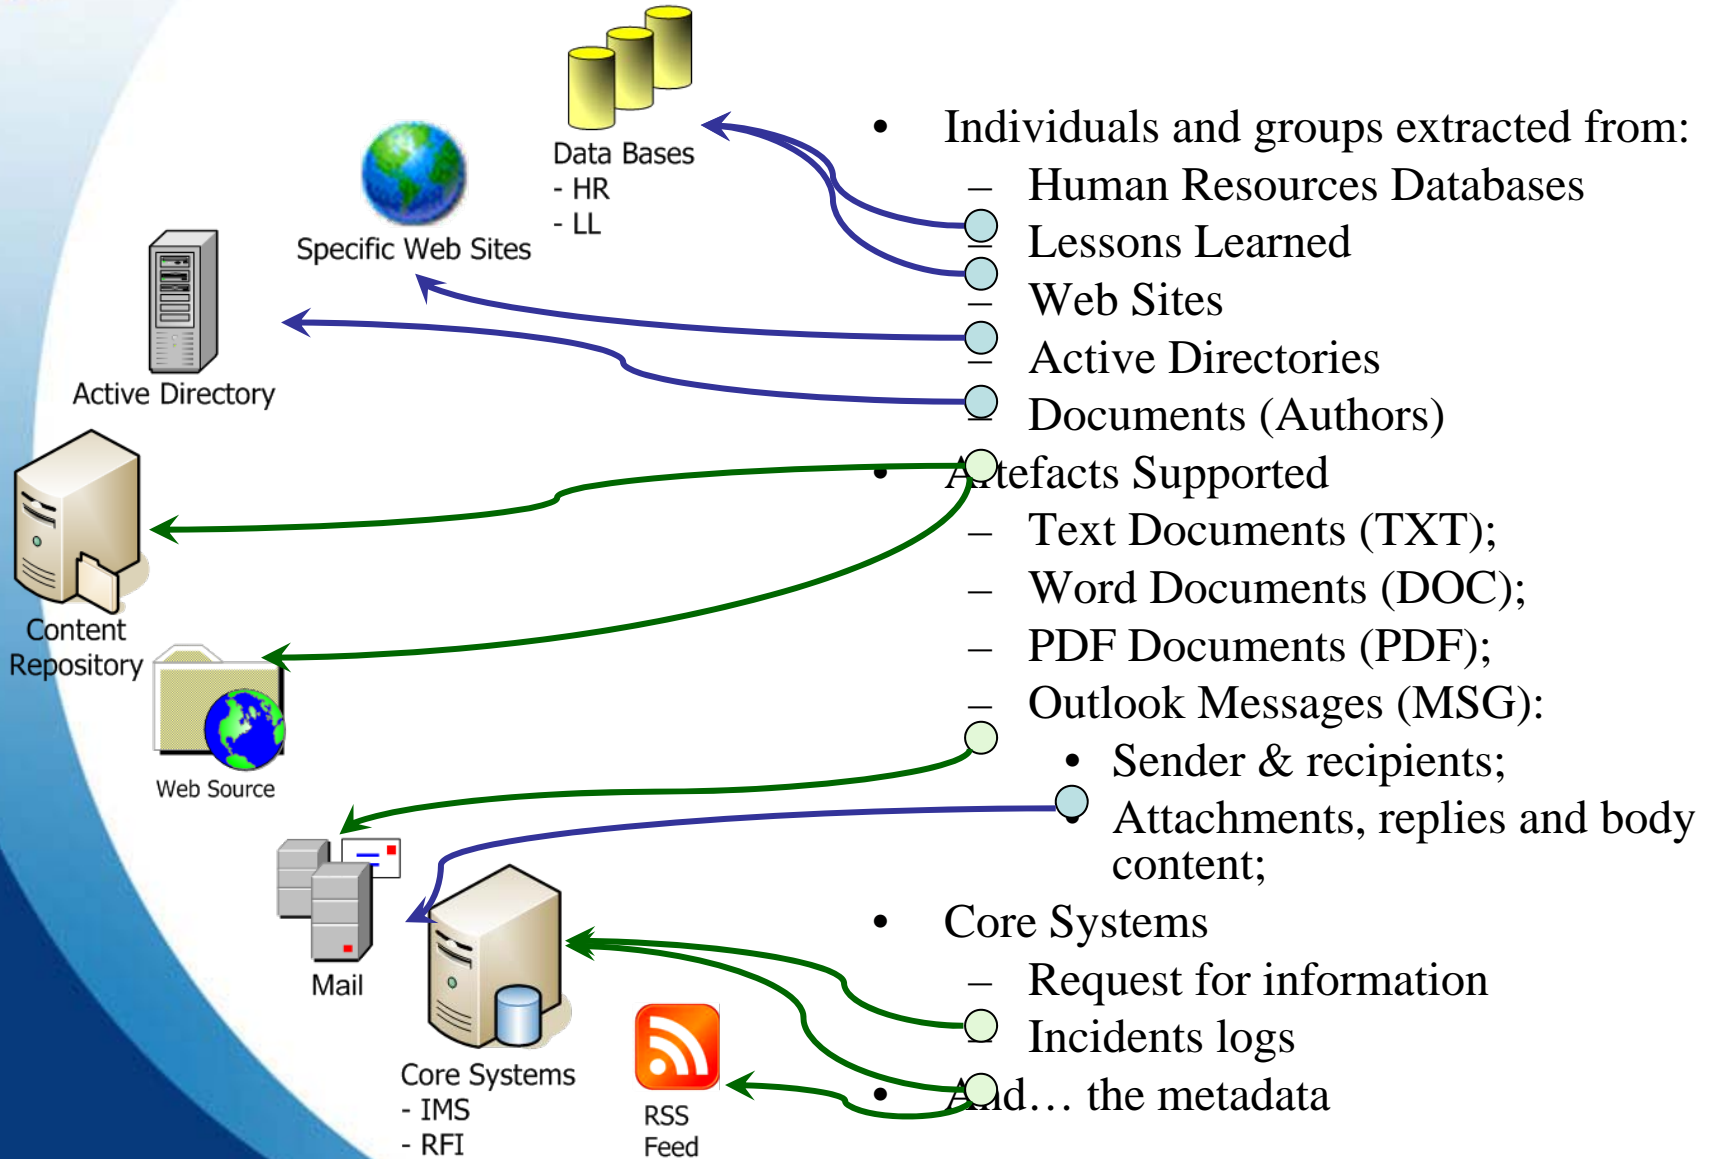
Data Bases
- HR
- LL

Specific Web Sites

Active Directory

Content Repository

Web Source

Mail

Core Systems
- IMS
- RFI

RSS Feed

• Individuals and groups extracted from:
– Human Resources Databases
– Lessons Learned
– Web Sites
– Active Directories
– Documents (Authors)
• Artefacts Supported
– Text Documents (TXT);
– Word Documents (DOC);
– PDF Documents (PDF);
– Outlook Messages (MSG):
• Sender & recipients;
• Attachments, replies and body content;
• Core Systems
– Request for information
– Incidents logs
• And… the metadata